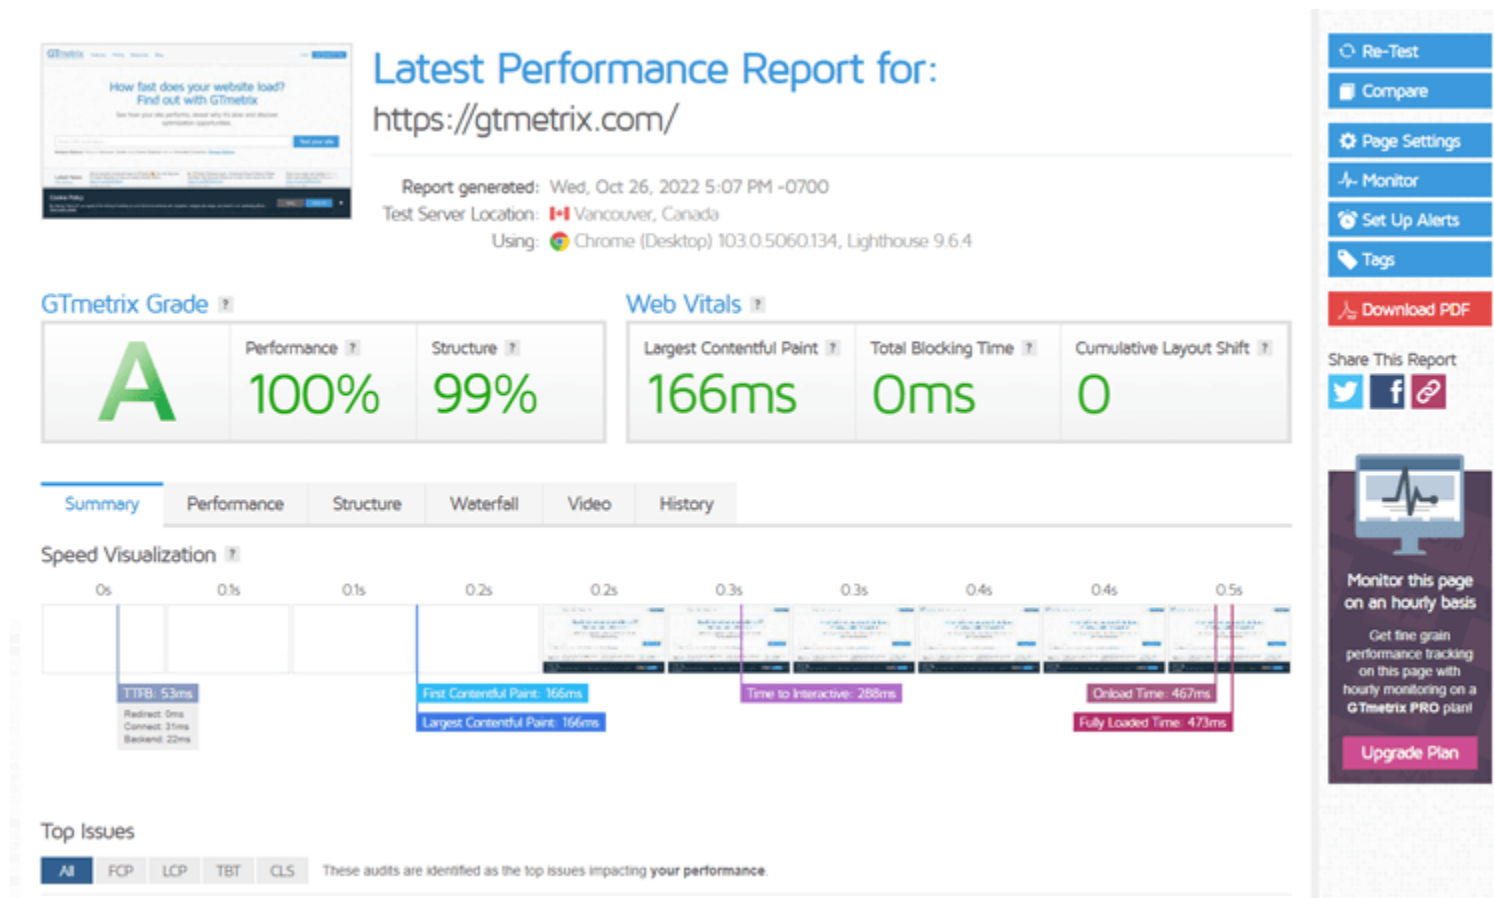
How fast does your website load?
Find out with GTmetrix

Latest Performance Report for:
https://gtmetrix.com/

Report generated: Wed, Oct 26, 2022 5:07 PM -0700
Test Server Location: Vancouver, Canada
Using: Chrome (Desktop) 103.0.5060.134, Lighthouse 9.6.4

GTmetrix Grade ?

A

Performance ?
100%

Structure ?
99%

Web Vitals ?

Largest Contentful Paint ?
166ms

Total Blocking Time ?
0ms

Cumulative Layout Shift ?
0

Summary | Performance | Structure | Waterfall | Video | History

Speed Visualization ?

0s 0.1s 0.1s 0.2s 0.2s 0.3s 0.3s 0.4s 0.4s 0.5s

TTFB: 53ms
Redirect: 0ms
Connect: 31ms
Backend: 22ms

First Contentful Paint: 166ms
Largest Contentful Paint: 166ms
Time to Interactive: 288ms
Onload Time: 467ms
Fully Loaded Time: 473ms

Top Issues

All | FCP | LCP | TBT | CLS These audits are identified as the top issues impacting **your performance**.

Re-Test
Compare
Page Settings
Monitor
Set Up Alerts
Tags
Download PDF

Share This Report

Monitor this page on an hourly basis

Get fine grain performance tracking on this page with hourly monitoring on a GTmetrix PRO plan!

Upgrade Plan